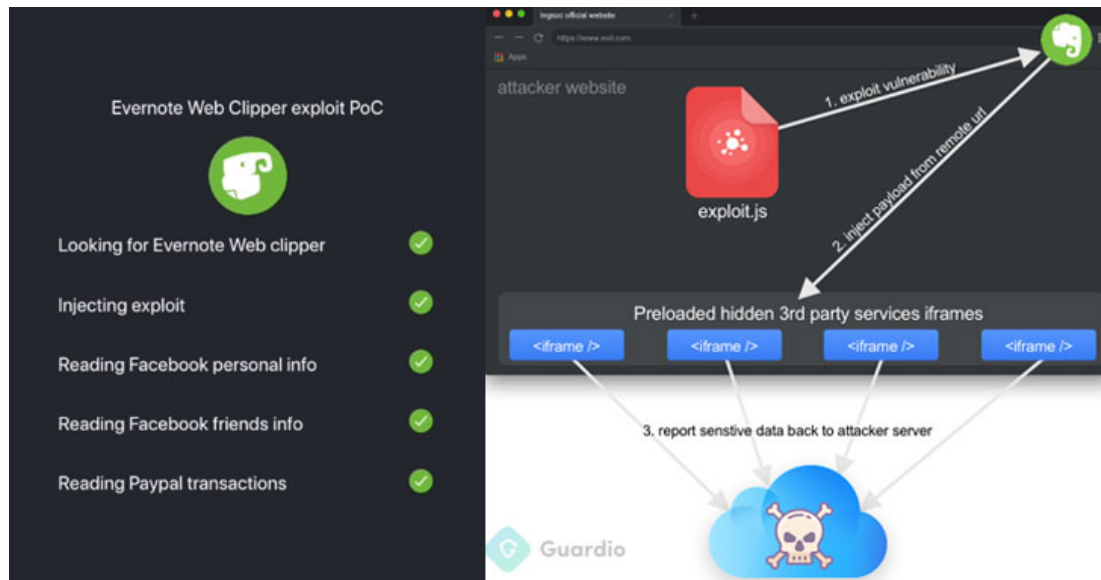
Evernote Web Clipper exploit PoC

Looking for Evernote Web clipper

Injecting exploit

Reading Facebook personal info

Reading Facebook friends info

Reading Paypal transactions

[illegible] official website

https://www.evil.com

Apps

attacker website

1. exploit vulnerability

2. inject payload from remote url

exploit.js

Preloaded hidden 3rd party services iframes

<iframe />

<iframe />

<iframe />

<iframe />

3. report sensitive data back to attacker server

Guardio